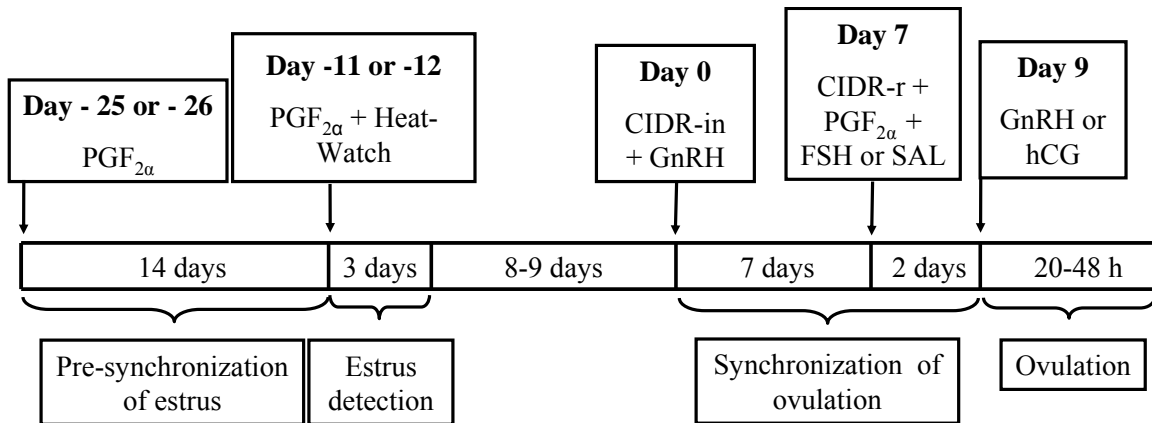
Day - 25 or - 26
$PGF_{2\alpha}$

Day -11 or -12
$PGF_{2\alpha}$ + HeatWatch

Day 0
CIDR-in + GnRH

Day 7
CIDR-r + $PGF_{2\alpha}$ + FSH or SAL

Day 9
GnRH or hCG

14 days

3 days

8-9 days

7 days

2 days

20-48 h

Pre-synchronization of estrus

Estrus detection

Synchronization of ovulation

Ovulation